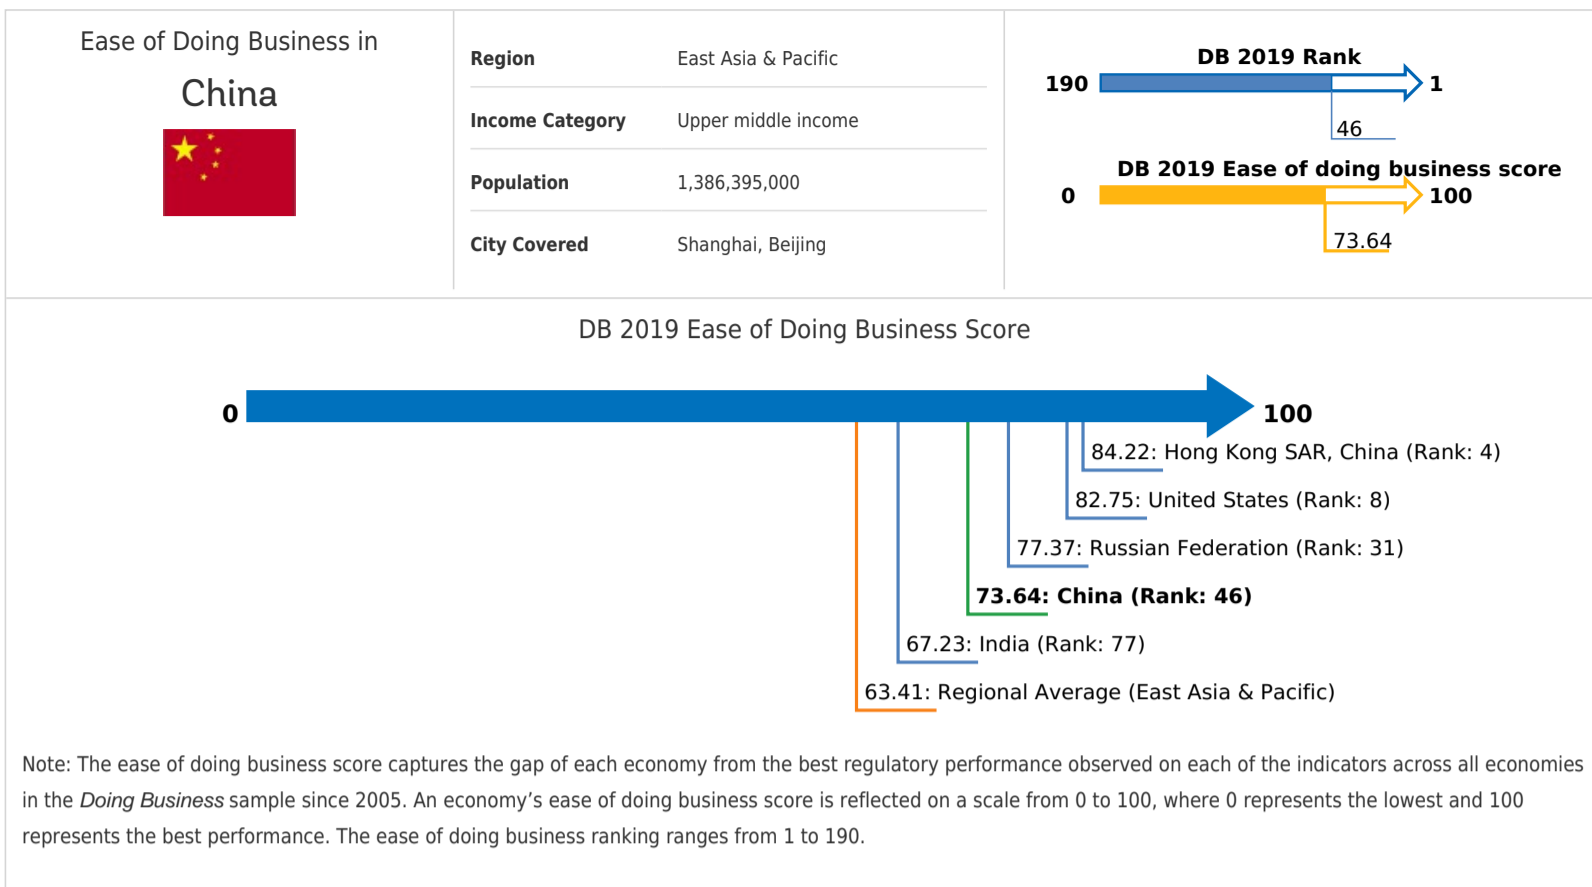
Ease of Doing Business in

China

| | |
|---|---|
| **Region** | East Asia & Pacific |
| **Income Category** | Upper middle income |
| **Population** | 1,386,395,000 |
| **City Covered** | Shanghai, Beijing |

DB 2019 Rank
190
1
46

DB 2019 Ease of doing business score
0
100
73.64

DB 2019 Ease of Doing Business Score

0
100

84.22: Hong Kong SAR, China (Rank: 4)
82.75: United States (Rank: 8)
77.37: Russian Federation (Rank: 31)
**73.64: China (Rank: 46)**
67.23: India (Rank: 77)
63.41: Regional Average (East Asia & Pacific)

Note: The ease of doing business score captures the gap of each economy from the best regulatory performance observed on each of the indicators across all economies in the *Doing Business* sample since 2005. An economy's ease of doing business score is reflected on a scale from 0 to 100, where 0 represents the lowest and 100 represents the best performance. The ease of doing business ranking ranges from 1 to 190.